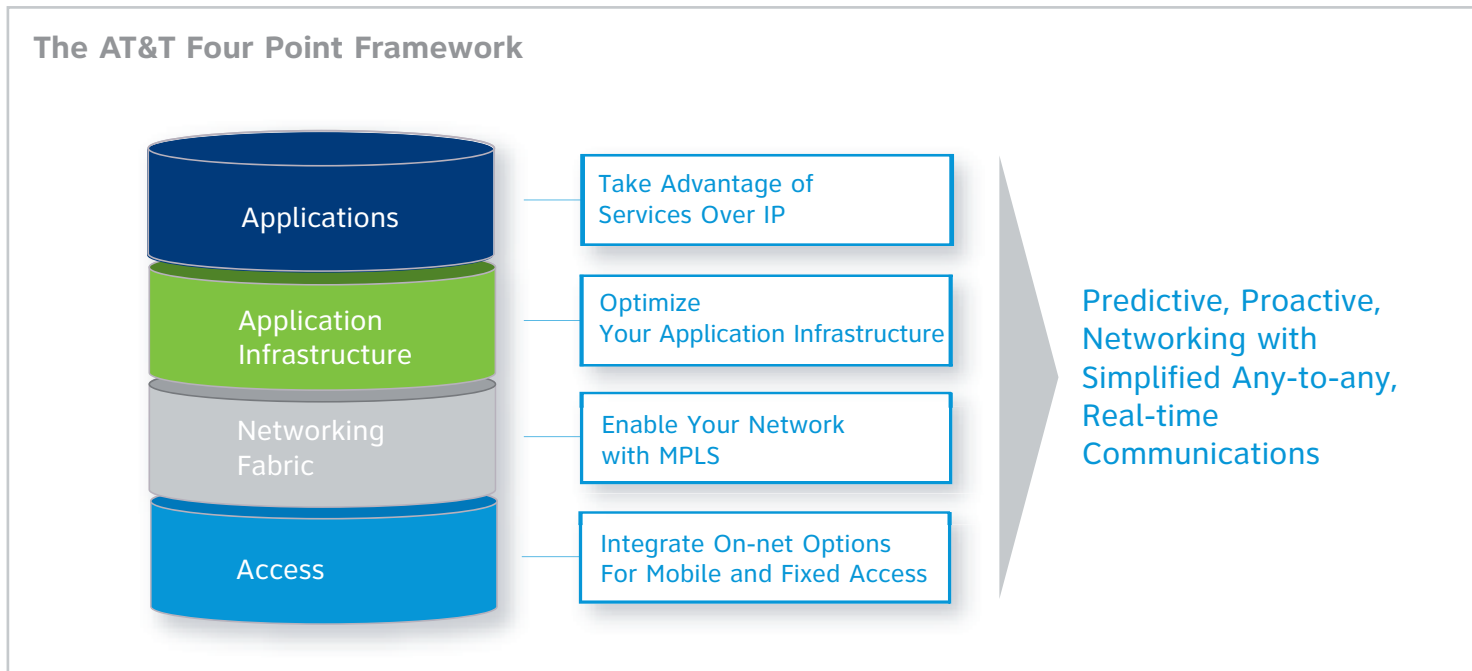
The AT&T Four Point Framework

Applications

Application Infrastructure

Networking Fabric

Access

Take Advantage of Services Over IP

Optimize Your Application Infrastructure

Enable Your Network with MPLS

Integrate On-net Options For Mobile and Fixed Access

Predictive, Proactive, Networking with Simplified Any-to-any, Real-time Communications